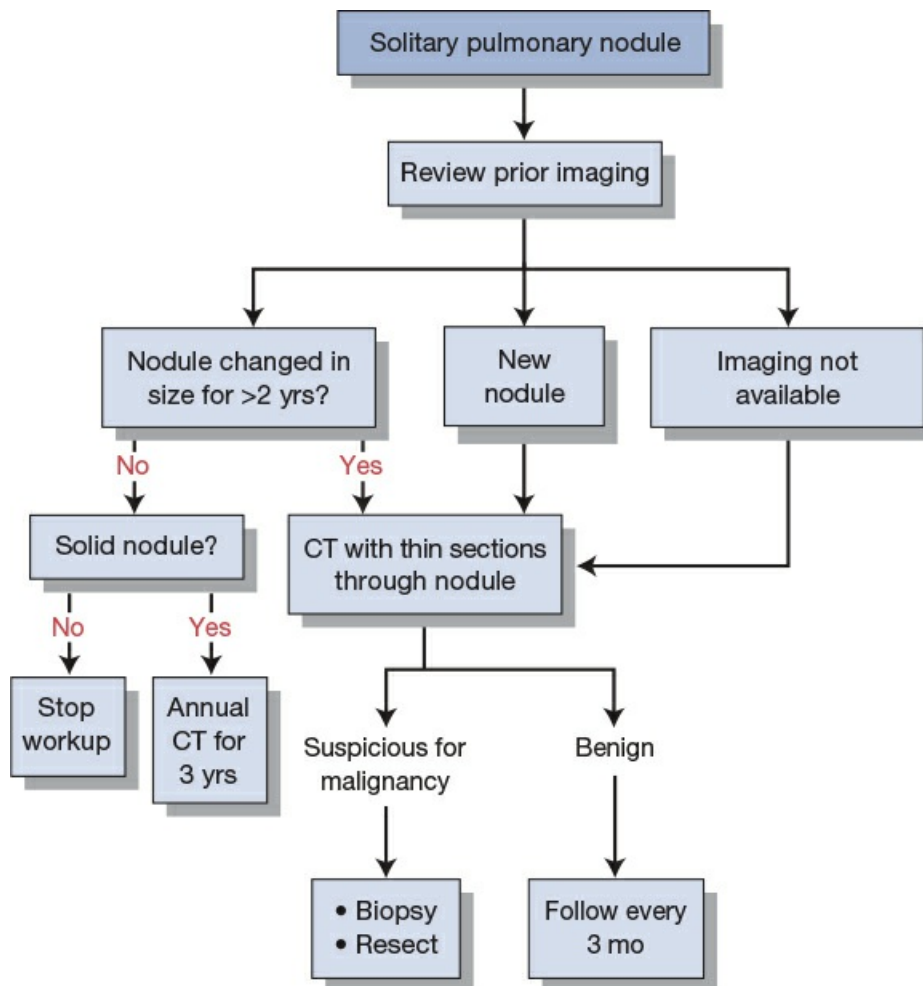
Solitary pulmonary nodule

Review prior imaging

Nodule changed in size for >2 yrs?

New nodule

Imaging not available

No

Yes

Solid nodule?

CT with thin sections through nodule

No

Yes

Stop workup

Annual CT for 3 yrs

Suspicious for malignancy

Benign

• Biopsy
• Resect

Follow every 3 mo